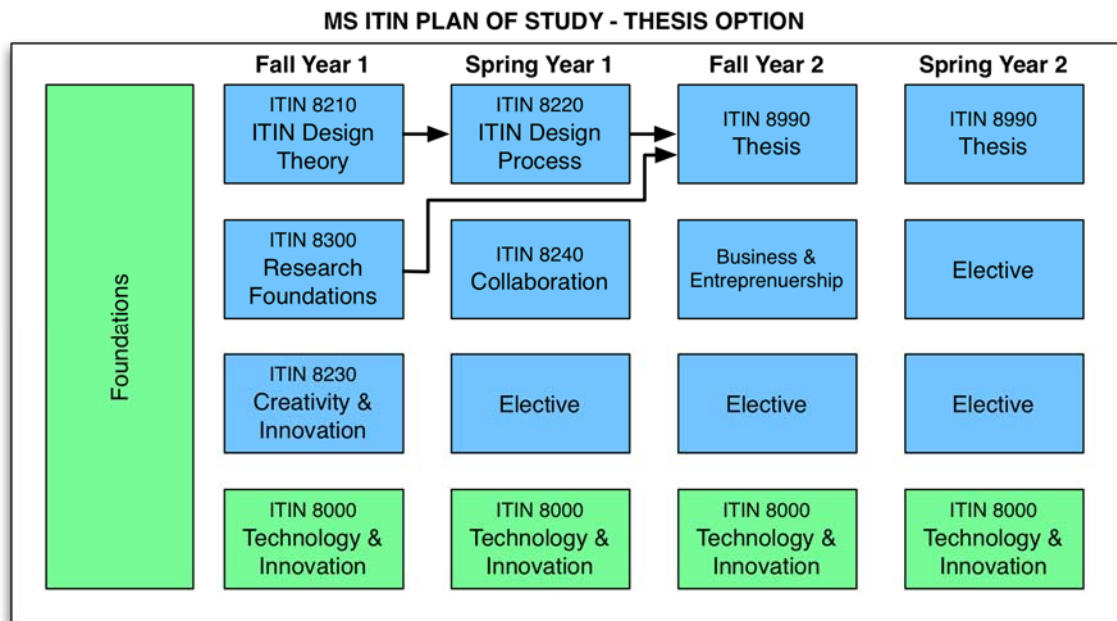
MS ITIN PLAN OF STUDY - THESIS OPTION

Foundations

| Fall Year 1 | Spring Year 1 | Fall Year 2 | Spring Year 2 |
|---|---|---|---|
| ITIN 8210 ITIN Design Theory | ITIN 8220 ITIN Design Process | ITIN 8990 Thesis | ITIN 8990 Thesis |
| ITIN 8300 Research Foundations | ITIN 8240 Collaboration | Business & Entreprenuership | Elective |
| ITIN 8230 Creativity & Innovation | Elective | Elective | Elective |
| ITIN 8000 Technology & Innovation | ITIN 8000 Technology & Innovation | ITIN 8000 Technology & Innovation | ITIN 8000 Technology & Innovation |